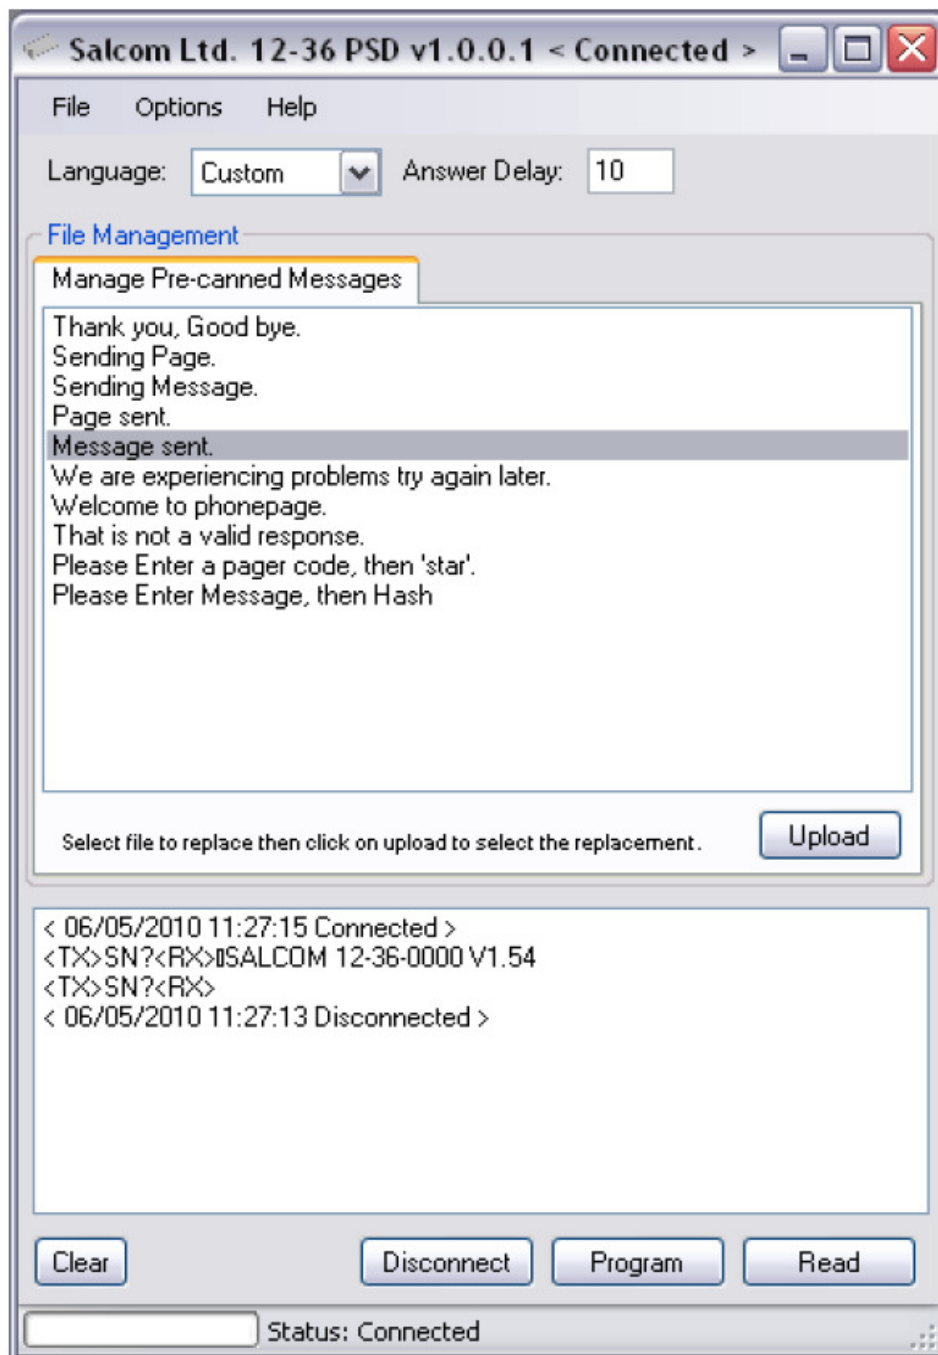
Salcom Ltd. 12-36 PSD v1.0.0.1 < Connected >

File Options Help

Language: Custom Answer Delay: 10

File Management

Manage Pre-canned Messages

Thank you, Good bye.
Sending Page.
Sending Message.
Page sent.
Message sent.
We are experiencing problems try again later.
Welcome to phonepage.
That is not a valid response.
Please Enter a pager code, then 'star'.
Please Enter Message, then Hash

Select file to replace then click on upload to select the replacement.

Upload

< 06/05/2010 11:27:15 Connected >
<TX>SN?<RX>▯SALCOM 12-36-0000 V1.54
<TX>SN?<RX>
< 06/05/2010 11:27:13 Disconnected >

Clear

Disconnect

Program

Read

Status: Connected